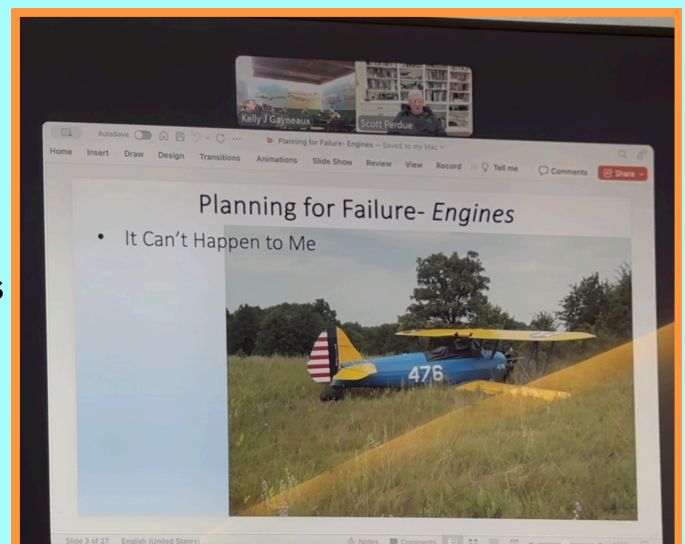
Kelly J Gayneaux
Scott Perdue

AutoSave
Planning for Failure- Engines — Saved to my Mac
Home Insert Draw Design Transitions Animations Slide Show Review View Record Tell me
Comments
Share

Planning for Failure- Engines

• It Can't Happen to Me

476

Slide 3 of 27 English (United States)
Notes Comments